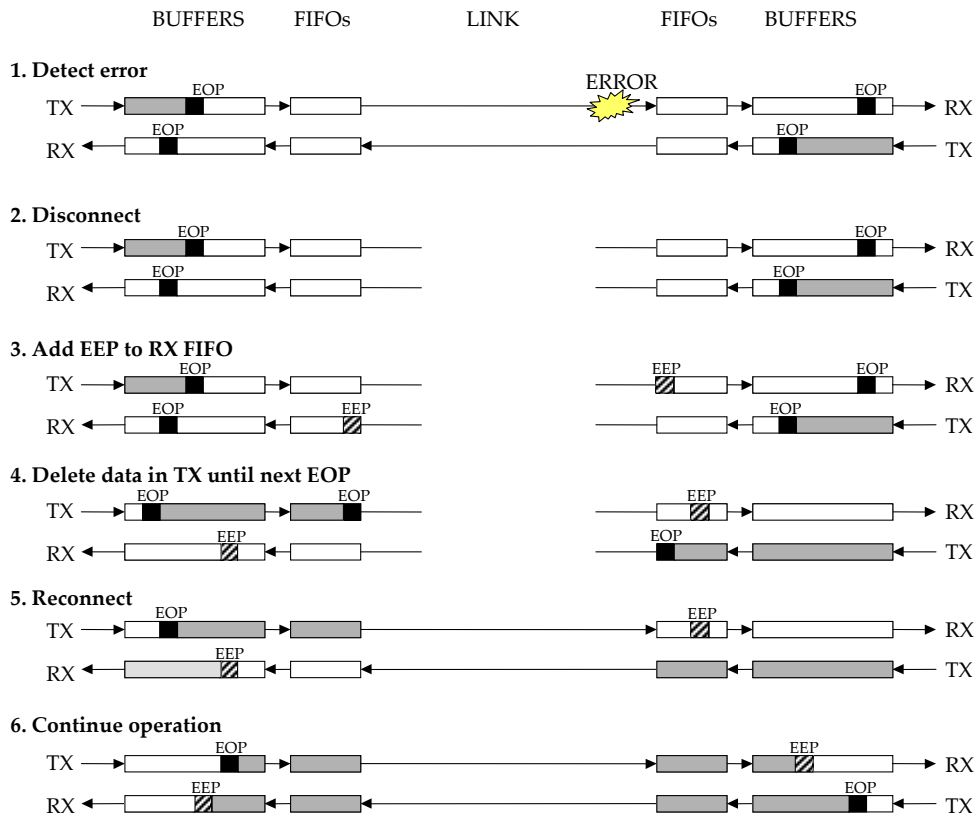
BUFFERS FIFOs LINK FIFOs BUFFERS

1. Detect error

ERROR

TX EOP EOP RX

RX EOP EOP TX

2. Disconnect

TX EOP EOP RX

RX EOP EOP TX

3. Add EEP to RX FIFO

TX EOP EEP EOP RX

RX EOP EEP EOP TX

4. Delete data in TX until next EOP

TX EOP EOP EEP RX

RX EEP EOP TX

5. Reconnect

TX EOP EEP RX

RX EEP TX

6. Continue operation

TX EOP EEP RX

RX EEP EOP TX